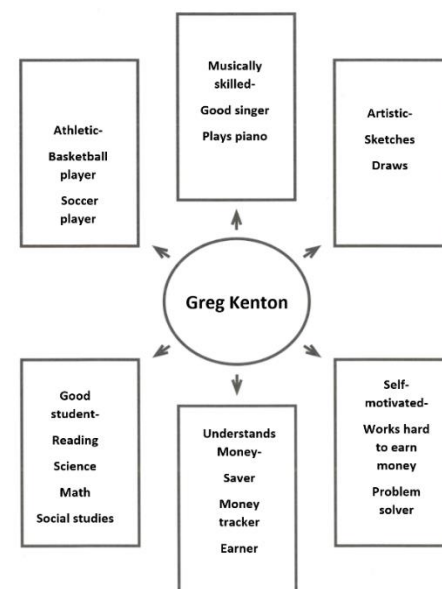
Musically skilled-
Good singer
Plays piano

Athletic-
Basketball player
Soccer player

Artistic-
Sketches
Draws

Greg Kenton

Good student-
Reading
Science
Math
Social studies

Understands Money-
Saver
Money tracker
Earner

Self-motivated-
Works hard to earn money
Problem solver